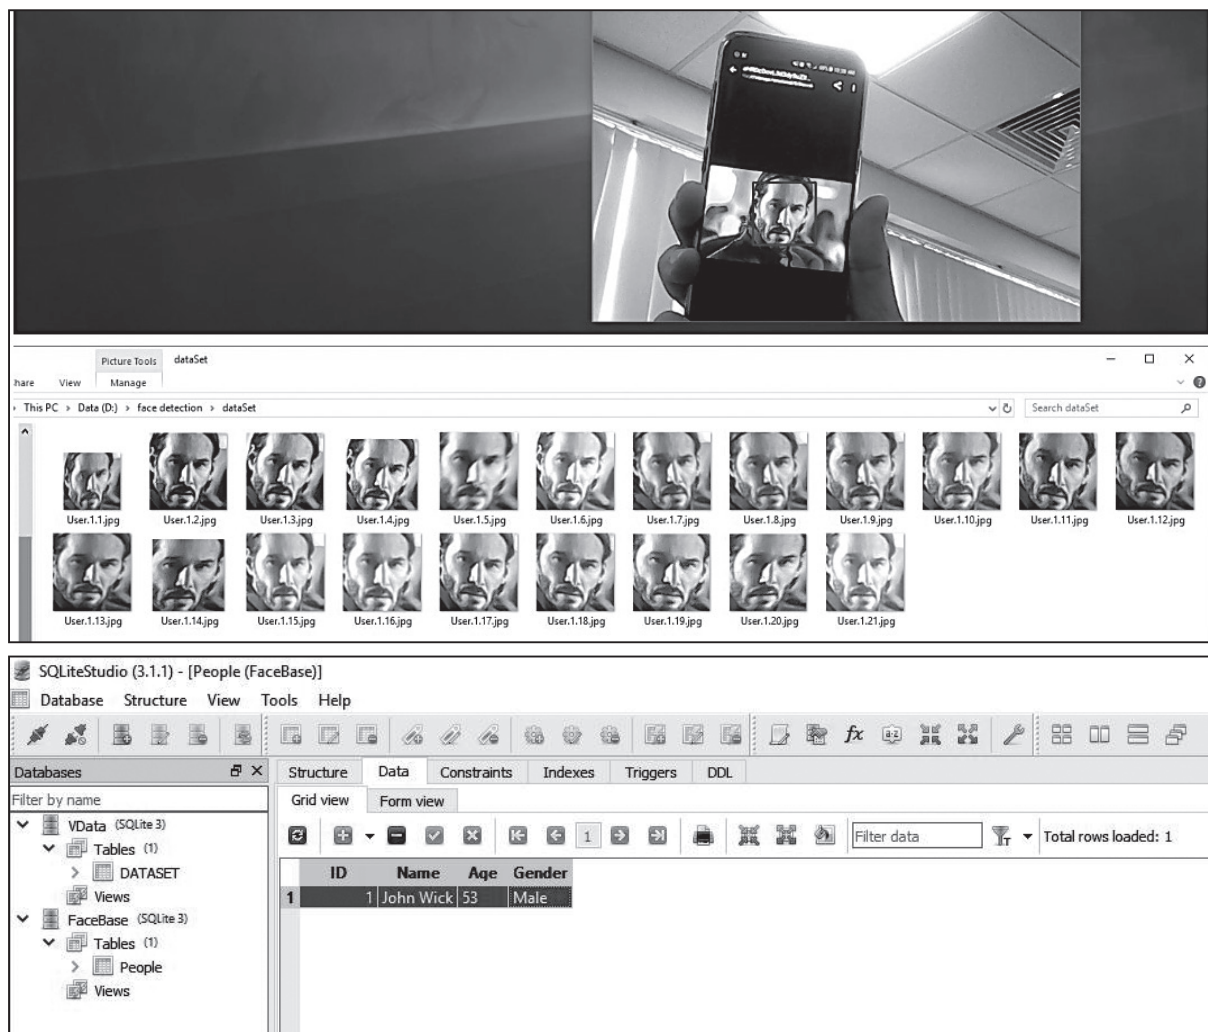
Picture Tools dataSet

hare View Manage

This PC › Data (D:) › face detection › dataSet

Search dataSet

User.1.1.jpg User.1.2.jpg User.1.3.jpg User.1.4.jpg User.1.5.jpg User.1.6.jpg User.1.7.jpg User.1.8.jpg User.1.9.jpg User.1.10.jpg User.1.11.jpg User.1.12.jpg

User.1.13.jpg User.1.14.jpg User.1.15.jpg User.1.16.jpg User.1.17.jpg User.1.18.jpg User.1.19.jpg User.1.20.jpg User.1.21.jpg

SQLiteStudio (3.1.1) - [People (FaceBase)]

Database Structure View Tools Help

Databases

Filter by name

VData (SQLite 3)

Tables (1)

DATASET

Views

FaceBase (SQLite 3)

Tables (1)

People

Views

Structure Data Constraints Indexes Triggers DDL

Grid view Form view

1

Filter data

Total rows loaded: 1

| | ID | Name | Age | Gender |
|---|---|---|---|---|
| 1 | 1 | John Wick | 53 | Male |